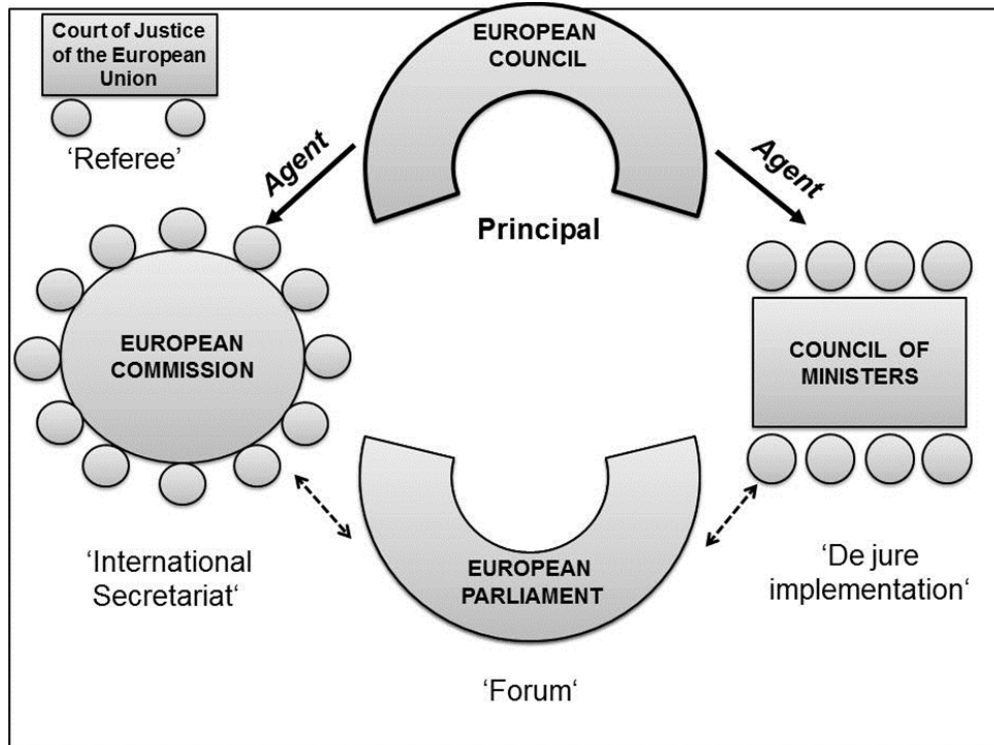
Court of Justice of the European Union

'Referee'

EUROPEAN COUNCIL

Principal

Agent

Agent

EUROPEAN COMMISSION

COUNCIL OF MINISTERS

'International Secretariat'

EUROPEAN PARLIAMENT

'De jure implementation'

'Forum'